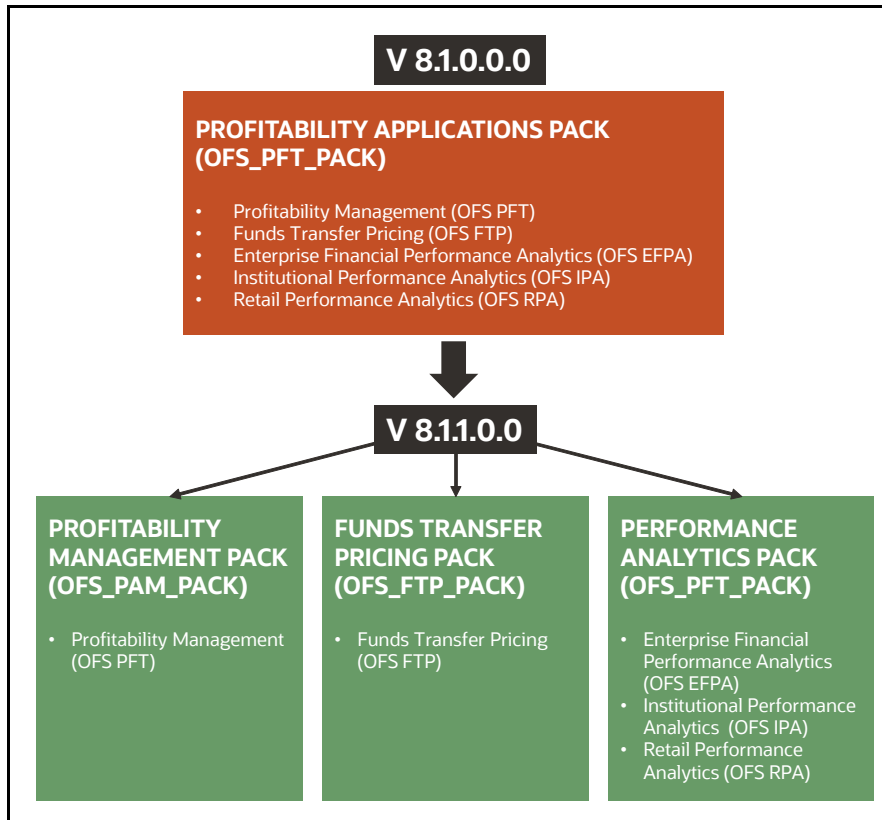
V 8.1.0.0.0

PROFITABILITY APPLICATIONS PACK (OFS_PFT_PACK)

- Profitability Management (OFS PFT)
- Funds Transfer Pricing (OFS FTP)
- Enterprise Financial Performance Analytics (OFS EFPA)
- Institutional Performance Analytics (OFS IPA)
- Retail Performance Analytics (OFS RPA)

V 8.1.1.0.0

PROFITABILITY MANAGEMENT PACK (OFS_PAM_PACK)

- Profitability Management (OFS PFT)

FUNDS TRANSFER PRICING PACK (OFS_FTP_PACK)

- Funds Transfer Pricing (OFS FTP)

PERFORMANCE ANALYTICS PACK (OFS_PFT_PACK)

- Enterprise Financial Performance Analytics (OFS EFPA)
- Institutional Performance Analytics (OFS IPA)
- Retail Performance Analytics (OFS RPA)